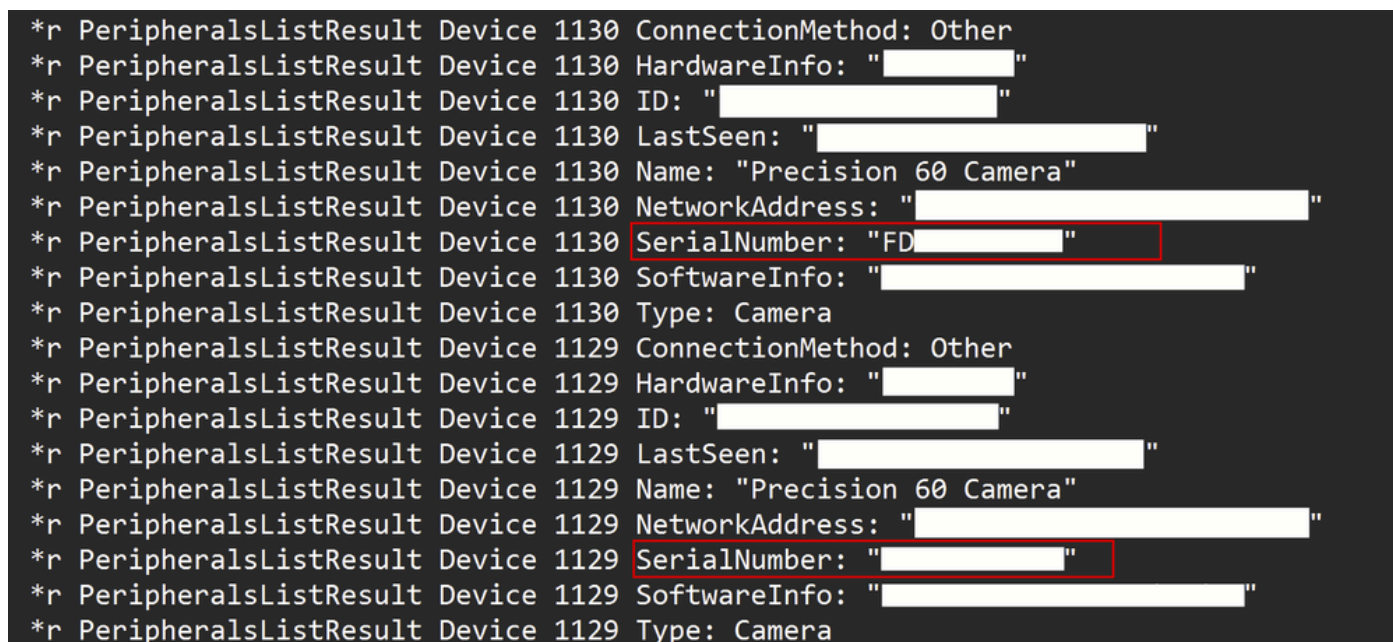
*r PeripheralsListResult Device 1130 ConnectionMethod: Other
*r PeripheralsListResult Device 1130 HardwareInfo: "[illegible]"
*r PeripheralsListResult Device 1130 ID: "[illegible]"
*r PeripheralsListResult Device 1130 LastSeen: "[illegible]"
*r PeripheralsListResult Device 1130 Name: "Precision 60 Camera"
*r PeripheralsListResult Device 1130 NetworkAddress: "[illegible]"
*r PeripheralsListResult Device 1130 SerialNumber: "FD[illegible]"
*r PeripheralsListResult Device 1130 SoftwareInfo: "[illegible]"
*r PeripheralsListResult Device 1130 Type: Camera
*r PeripheralsListResult Device 1129 ConnectionMethod: Other
*r PeripheralsListResult Device 1129 HardwareInfo: "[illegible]"
*r PeripheralsListResult Device 1129 ID: "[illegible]"
*r PeripheralsListResult Device 1129 LastSeen: "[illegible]"
*r PeripheralsListResult Device 1129 Name: "Precision 60 Camera"
*r PeripheralsListResult Device 1129 NetworkAddress: "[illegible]"
*r PeripheralsListResult Device 1129 SerialNumber: "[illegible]"
*r PeripheralsListResult Device 1129 SoftwareInfo: "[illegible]"
*r PeripheralsListResult Device 1129 Type: Camera